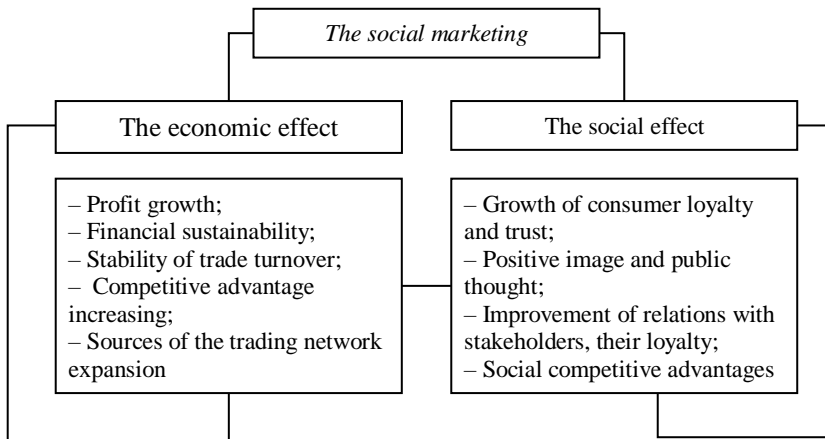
The social marketing

The economic effect

The social effect

– Profit growth;
– Financial sustainability;
– Stability of trade turnover;
– Competitive advantage increasing;
– Sources of the trading network expansion

– Growth of consumer loyalty and trust;
– Positive image and public thought;
– Improvement of relations with stakeholders, their loyalty;
– Social competitive advantages